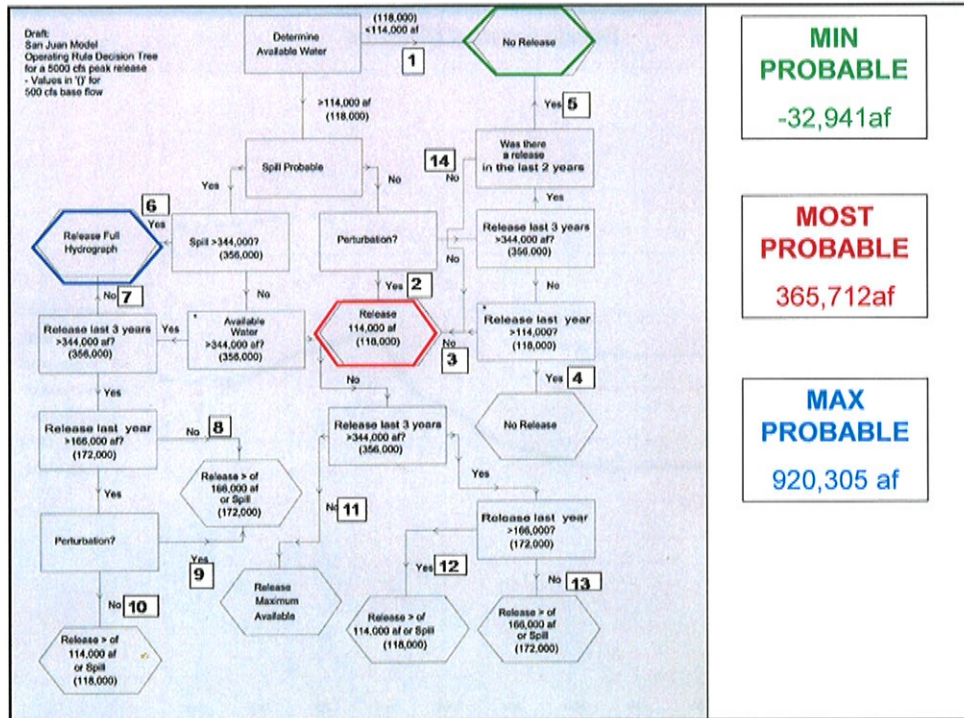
Draft:
San Juan Model
Operating Rule Decision Tree
for a 5000 cfs peak release
- Values in '()' for
500 cfs base flow

Determine Available Water

1

(118,000)
<114,000 af

No Release

Yes 5

Was there a release in the last 2 years

>114,000 af
(118,000)

Spill Probable

Yes

No

14

No

Yes

6

Yes

Release Full Hydrograph

Spill >344,000?
(356,000)

Perturbation?

Release last 3 years >344,000 af?
(356,000)

No

No

Yes 2

No

No 7

Release last 3 years >344,000 af?
(356,000)

Yes

Available Water >344,000 af?
(356,000)

Release 114,000 af
(118,000)

No

3

Release last year >114,000?
(118,000)

Yes

No

Yes 4

Release last year >166,000 af?
(172,000)

No 8

Release last 3 years >344,000 af?
(356,000)

No Release

Release > of 166,000 af or Spill
(172,000)

Yes

Yes

No 11

Release last year >166,000?
(172,000)

Perturbation?

Yes

9

Yes 12

No 13

Release Maximum Available

No 10

Release > of 114,000 af or Spill
(118,000)

Release > of 166,000 af or Spill
(172,000)

Release > of 114,000 af or Spill
(118,000)

MIN PROBABLE
-32,941af

MOST PROBABLE
365,712af

MAX PROBABLE
920,305 af